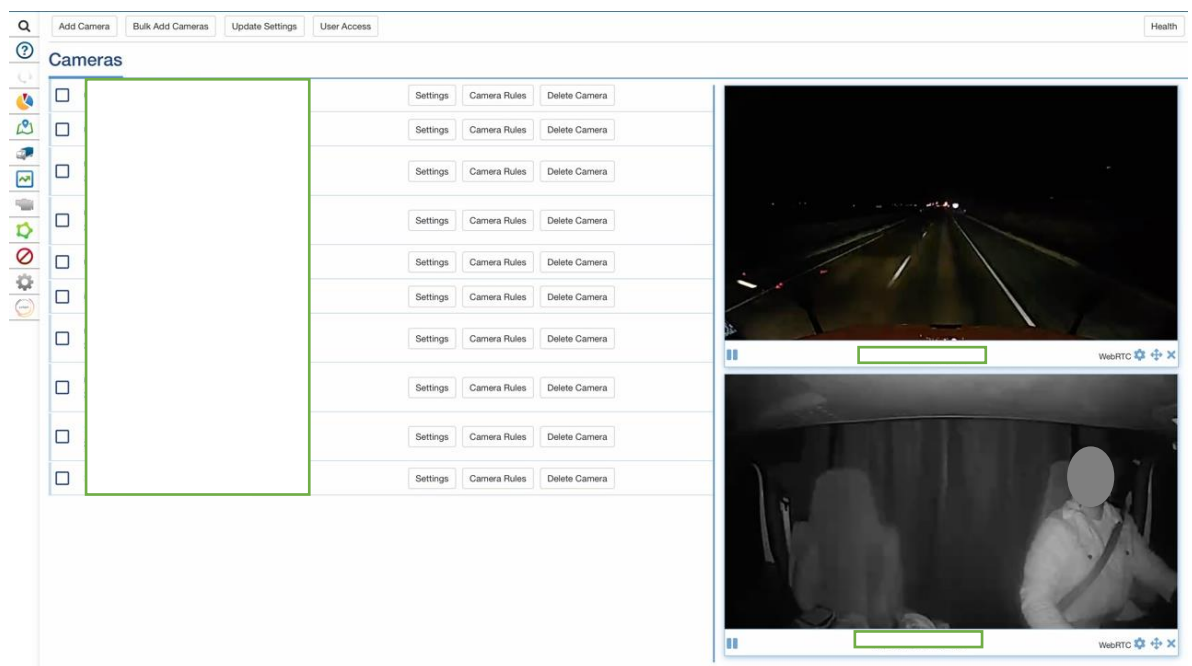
Add Camera | Bulk Add Cameras | Update Settings | User Access | Health

Cameras

Settings | Camera Rules | Delete Camera
Settings | Camera Rules | Delete Camera
Settings | Camera Rules | Delete Camera
Settings | Camera Rules | Delete Camera
Settings | Camera Rules | Delete Camera
Settings | Camera Rules | Delete Camera
Settings | Camera Rules | Delete Camera
Settings | Camera Rules | Delete Camera
Settings | Camera Rules | Delete Camera
Settings | Camera Rules | Delete Camera

WebRTC

WebRTC